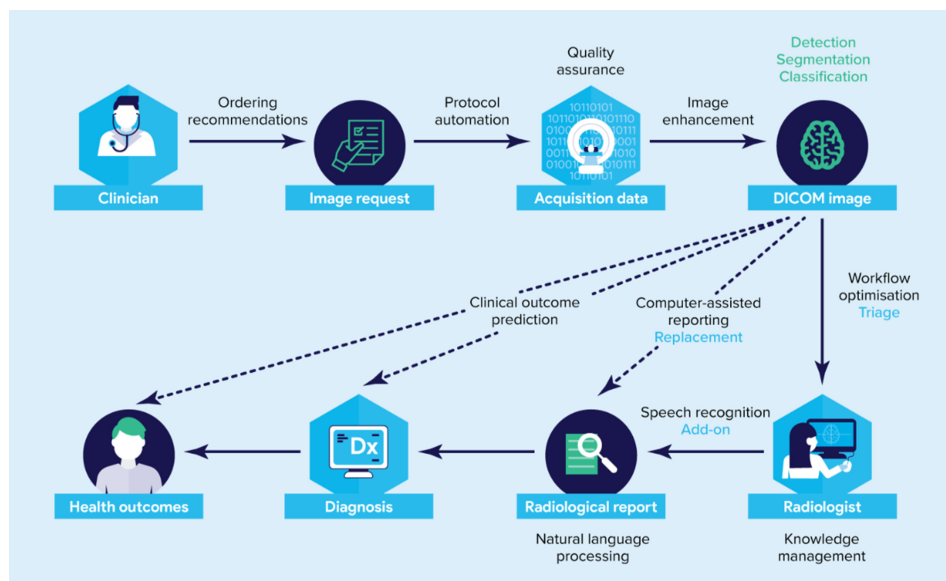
Quality assurance

Detection
Segmentation
Classification

Ordering recommendations

Protocol automation

Image enhancement

Clinician

Image request

Acquisition data

DICOM image

Workflow optimisation
Triage

Clinical outcome prediction

Computer-assisted reporting
Replacement

Speech recognition
Add-on

Dx

Health outcomes

Diagnosis

Radiological report

Radiologist

Natural language processing

Knowledge management